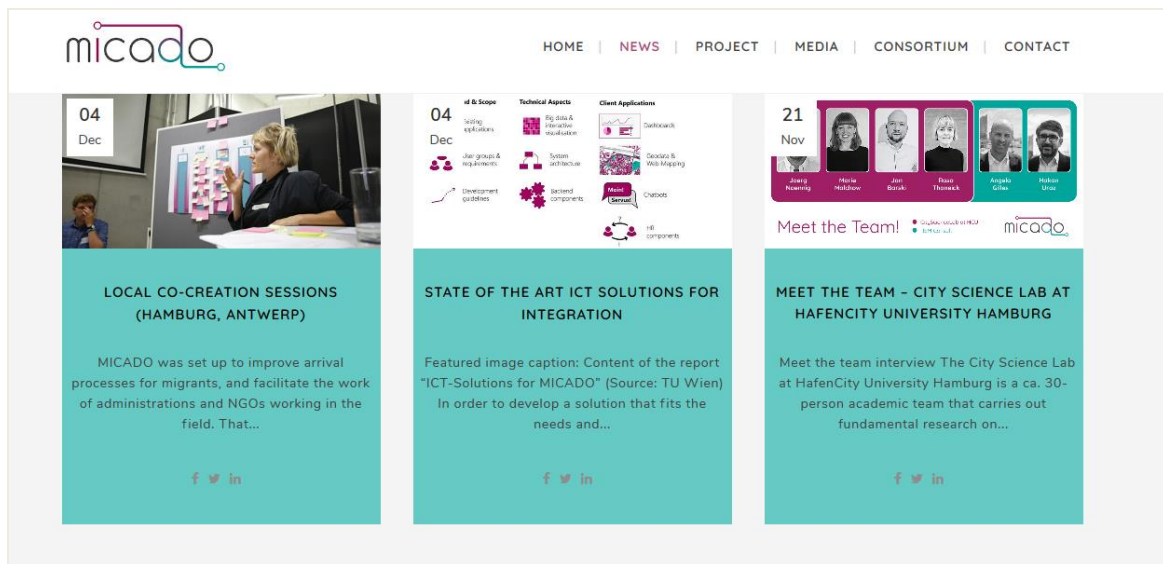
MICADO

HOME | NEWS | PROJECT | MEDIA | CONSORTIUM | CONTACT

04
Dec

LOCAL CO-CREATION SESSIONS (HAMBURG, ANTWERP)

MICADO was set up to improve arrival processes for migrants, and facilitate the work of administrations and NGOs working in the field. That...

04
Dec

d & Scope
Existing applications
User groups & requirements
Development guidelines

Technical Aspects
Big data & interactive visualisation
System architecture
Backend components

Client Applications
Dashboards
Geodata & Web Mapping
Chatbots
HR components

STATE OF THE ART ICT SOLUTIONS FOR INTEGRATION

Featured image caption: Content of the report "ICT-Solutions for MICADO" (Source: TU Wien) In order to develop a solution that fits the needs and...

21
Nov

Joerg Noennig
Maria Molchow
Jan Boraki
Rosa Thoneick
Angelo Gilles
Hakan Uraz

Meet the Team!
MICADO

MEET THE TEAM – CITY SCIENCE LAB AT HAFENCITY UNIVERSITY HAMBURG

Meet the team interview The City Science Lab at HafenCity University Hamburg is a ca. 30-person academic team that carries out fundamental research on...